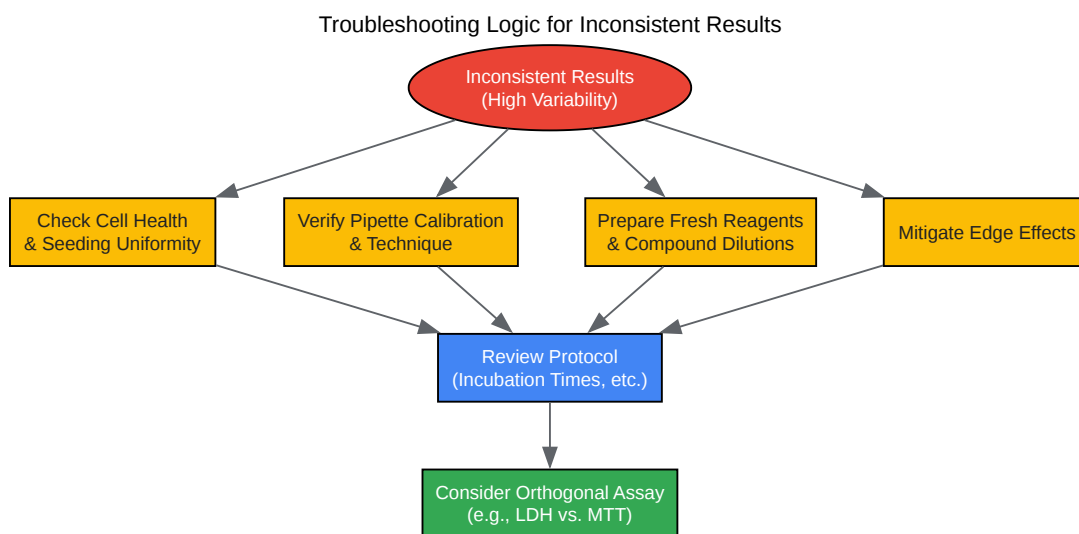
Troubleshooting Logic for Inconsistent Results

Inconsistent Results
(High Variability)

Check Cell Health
& Seeding Uniformity

Verify Pipette Calibration
& Technique

Prepare Fresh Reagents
& Compound Dilutions

Mitigate Edge Effects

Review Protocol
(Incubation Times, etc.)

Consider Orthogonal Assay
(e.g., LDH vs. MTT)